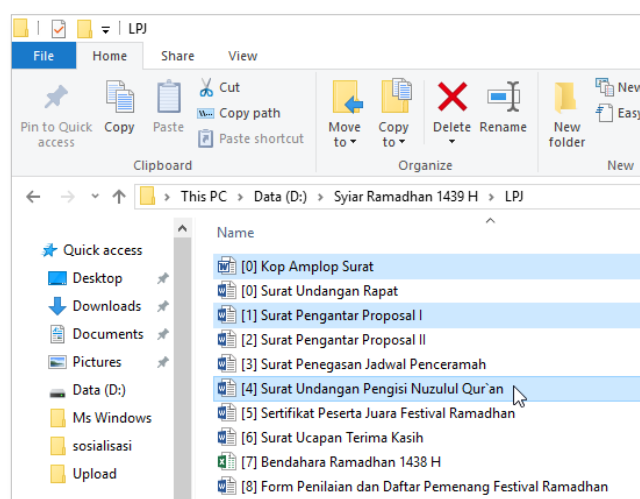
LPJ

File | Home | Share | View

Pin to Quick access | Copy | Paste | Cut | Copy path | Paste shortcut
Clipboard

Move to | Copy to | Delete | Rename
Organize

New folder | New | Easy
New

This PC > Data (D:) > Syiar Ramadhan 1439 H > LPJ

Quick access
Desktop
Downloads
Documents
Pictures
Data (D:)
Ms Windows
sosialisasi
Upload

Name
[0] Kop Amplop Surat
[0] Surat Undangan Rapat
[1] Surat Pengantar Proposal I
[2] Surat Pengantar Proposal II
[3] Surat Penegasan Jadwal Penceramah
[4] Surat Undangan Pengisi Nuzulul Qur`an
[5] Sertifikat Peserta Juara Festival Ramadhan
[6] Surat Ucapan Terima Kasih
[7] Bendahara Ramadhan 1438 H
[8] Form Penilaian dan Daftar Pemenang Festival Ramadhan